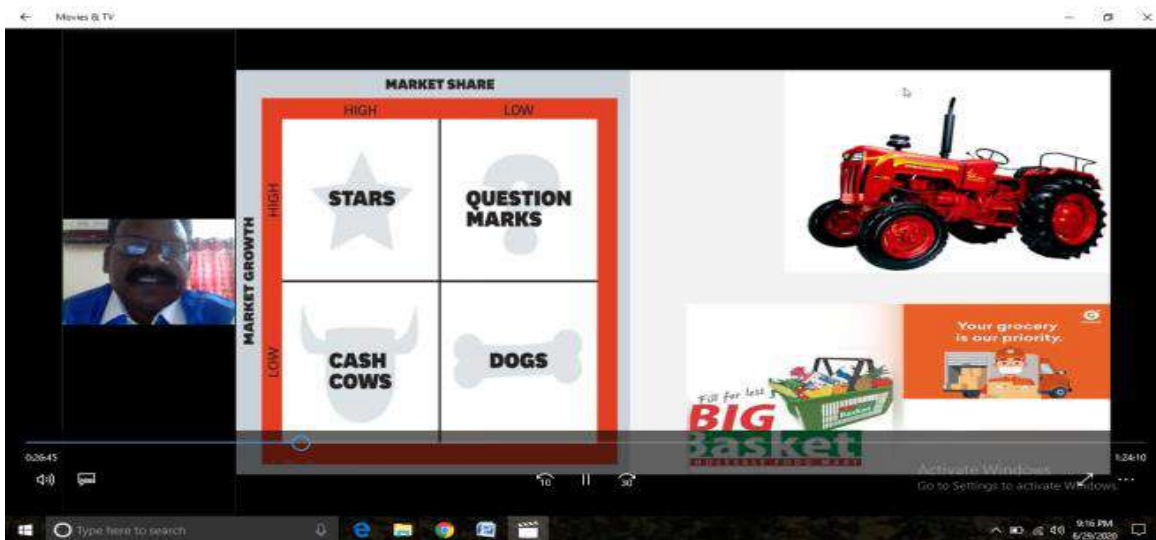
Movies & TV

MARKET SHARE

HIGH

LOW

MARKET GROWTH

HIGH

LOW

STARS

QUESTION MARKS

CASH COWS

DOGS

Your grocery is our priority.

Fill for less

BIG Basket

0:26:45

1:24:10

10

30

Activate Windows

Go to Settings to activate Windows.

Type here to search

9:16 PM

6/29/2020